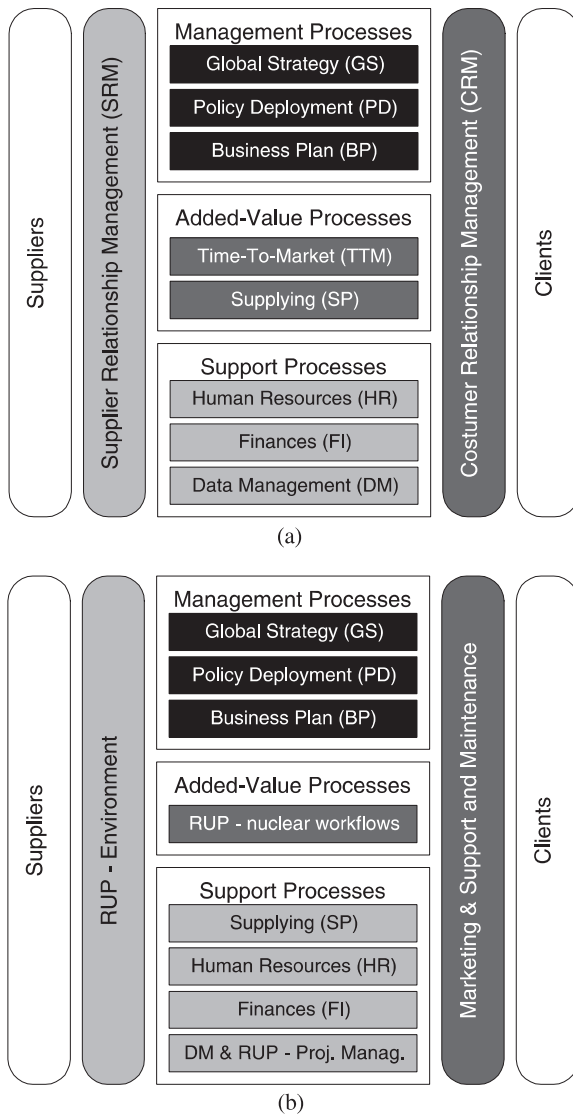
Suppliers

Supplier Relationship Management (SRM)

Management Processes

Global Strategy (GS)

Policy Deployment (PD)

Business Plan (BP)

Added-Value Processes

Time-To-Market (TTM)

Supplying (SP)

Support Processes

Human Resources (HR)

Finances (FI)

Data Management (DM)

Costumer Relationship Management (CRM)

Clients

(a)

Suppliers

RUP - Environment

Management Processes

Global Strategy (GS)

Policy Deployment (PD)

Business Plan (BP)

Added-Value Processes

RUP - nuclear workflows

Support Processes

Supplying (SP)

Human Resources (HR)

Finances (FI)

DM & RUP - Proj. Manag.

Marketing & Support and Maintenance

Clients

(b)